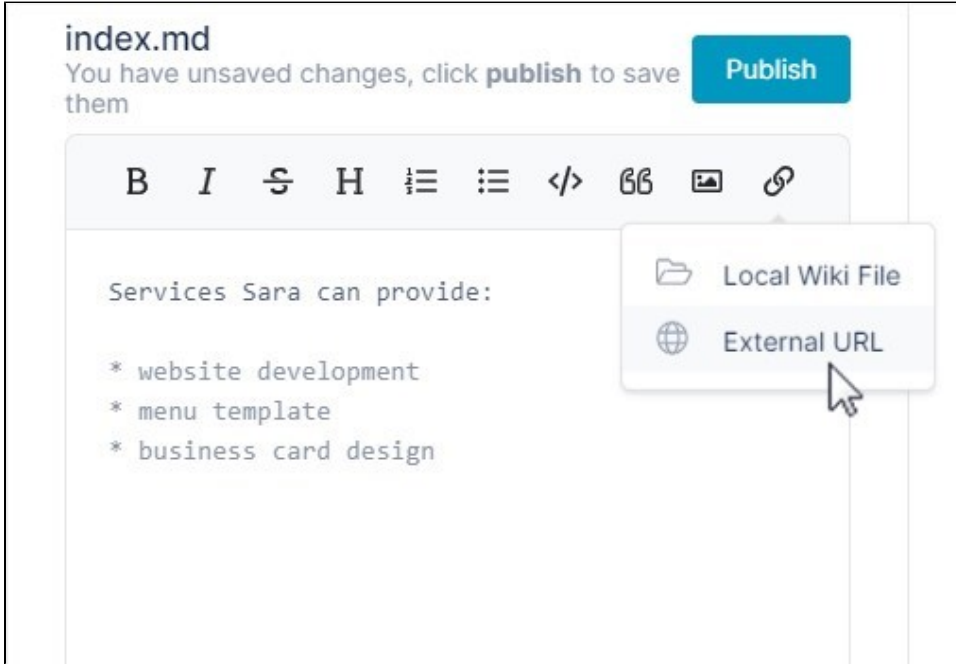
index.md
You have unsaved changes, click **publish** to save them

Publish

B I S H </> 66

Local Wiki File
External URL

Services Sara can provide:

* website development
* menu template
* business card design